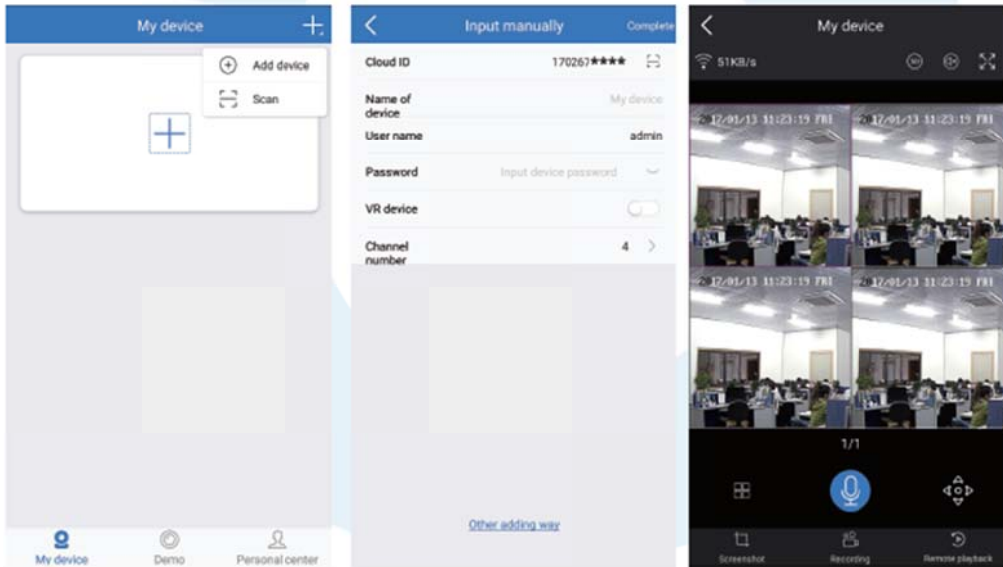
My device

Add device

Scan

My device

Demo

Personal center

Input manually

Complete

Cloud ID 170267****

Name of device

My device

User name

admin

Password

Input device password

VR device

Channel number

4

Other adding way

My device

51KB/s

17/01/13 11:23:19 FRI

17/01/13 11:23:19 FRI

17/01/13 11:23:19 FRI

17/01/13 11:23:19 FRI

1/1

Screenshot

Recording

Remote playback